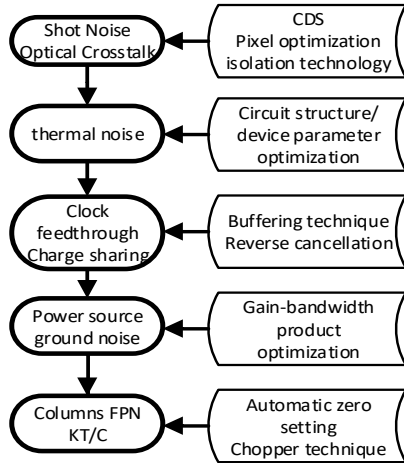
Shot Noise
Optical Crosstalk

CDS
Pixel optimization
isolation technology

thermal noise

Circuit structure/
device parameter
optimization

Clock
feedthrough
Charge sharing

Buffering technique
Reverse cancellation

Power source
ground noise

Gain-bandwidth
product
optimization

Columns FPN
KT/C

Automatic zero
setting
Chopper technique